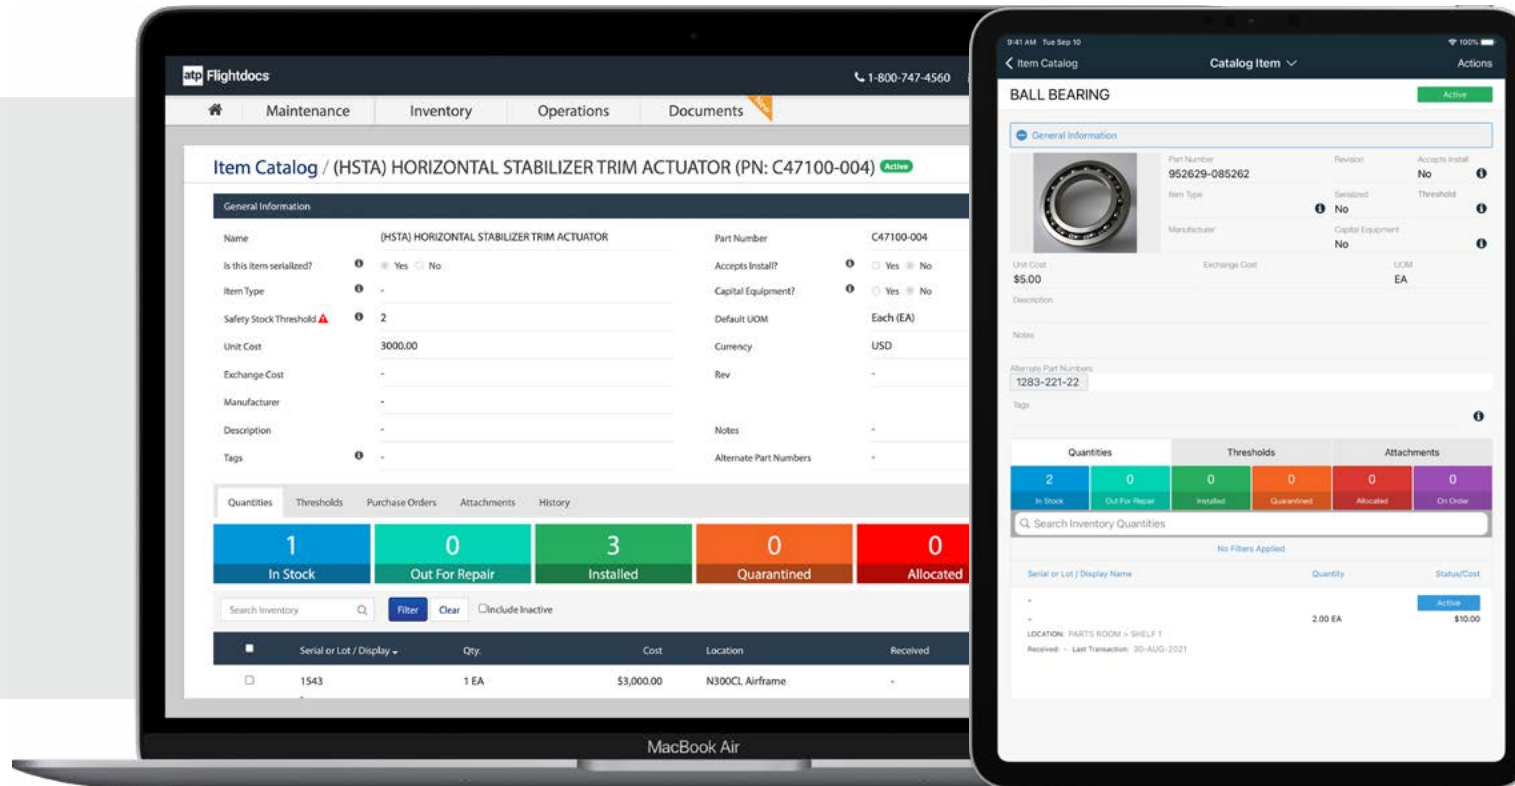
atp Flightdocs
1-800-747-4560

Maintenance
Inventory
Operations
Documents
New

Item Catalog / (HSTA) HORIZONTAL STABILIZER TRIM ACTUATOR (PN: C47100-004) Active

General Information

| | | | |
|---|---|---|---|
| Name | (HSTA) HORIZONTAL STABILIZER TRIM ACTUATOR | Part Number | C47100-004 |
| Is this item serialized? | Yes No | Accepts Install? | Yes No |
| Item Type | - | Capital Equipment? | Yes No |
| Safety Stock Threshold | 2 | Default UOM | Each (EA) |
| Unit Cost | 3000.00 | Currency | USD |
| Exchange Cost | - | Rev | - |
| Manufacturer | - | | |
| Description | - | Notes | - |
| Tags | - | Alternate Part Numbers | - |

Quantities
Thresholds
Purchase Orders
Attachments
History

1 In Stock
0 Out For Repair
3 Installed
0 Quarantined
0 Allocated

Search Inventory
Filter
Clear
Include Inactive

| | Serial or Lot / Display | Qty. | Cost | Location | Received |
|---|---|---|---|---|---|
| | 1543 | 1 EA | $3,000.00 | N300CL Airframe | - |

MacBook Air

9:41 AM Tue Sep 10
100%
Item Catalog
Catalog Item
Actions

BALL BEARING
Active

General Information

Part Number
952629-085262
Revision
Accepts Install
No
Item Type
Serialized
No
Threshold
Manufacturer
Capital Equipment
No
Unit Cost
$5.00
Exchange Cost
UOM
EA
Description
Notes
Alternate Part Numbers
1283-221-22
Tags

Quantities
Thresholds
Attachments

2 In Stock
0 Out For Repair
0 Installed
0 Quarantined
0 Allocated
0 On Order

Search Inventory Quantities
No Filters Applied

Serial or Lot / Display Name
Quantity
Status/Cost

-
2.00 EA
Active
$10.00
LOCATION: PARTS ROOM > SHELF 1
Received: - Last Transaction: 30-AUG-2021